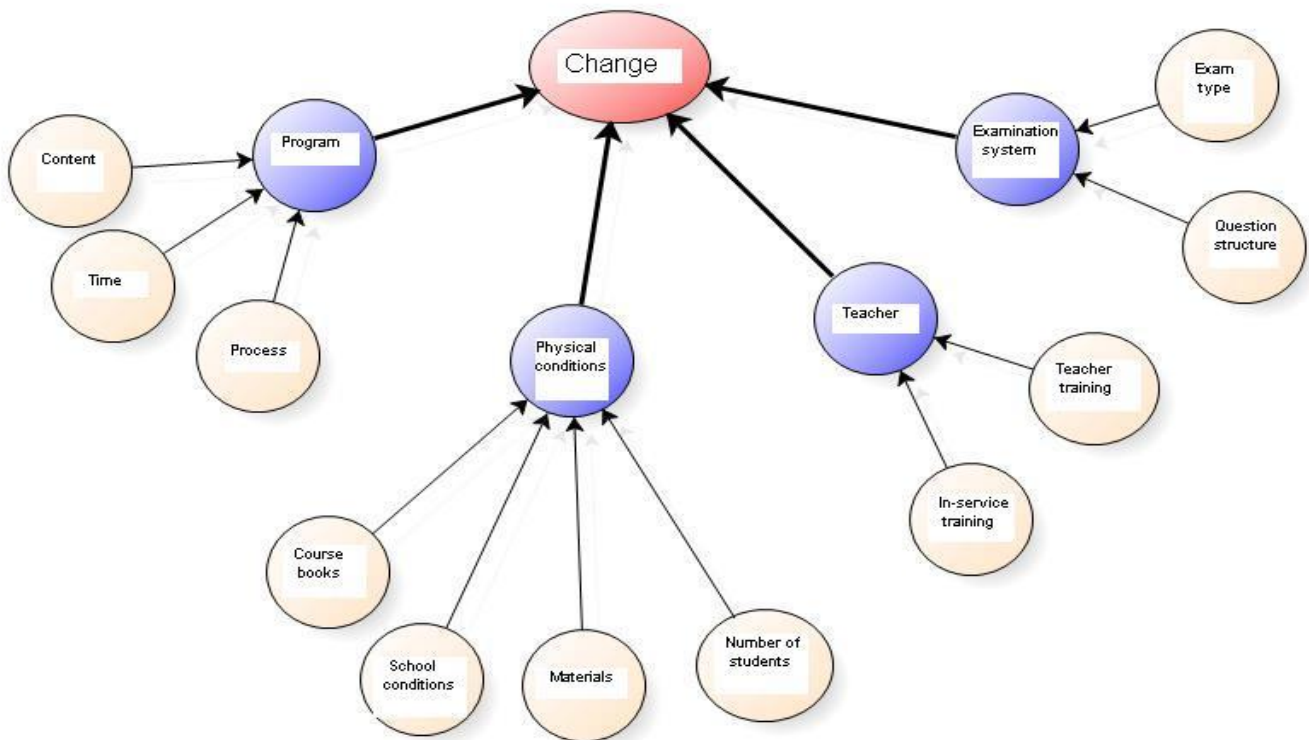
Change

Program

Content

Time

Process

Physical conditions

Course books

School conditions

Materials

Number of students

Teacher

Teacher training

In-service training

Examination system

Exam type

Question structure